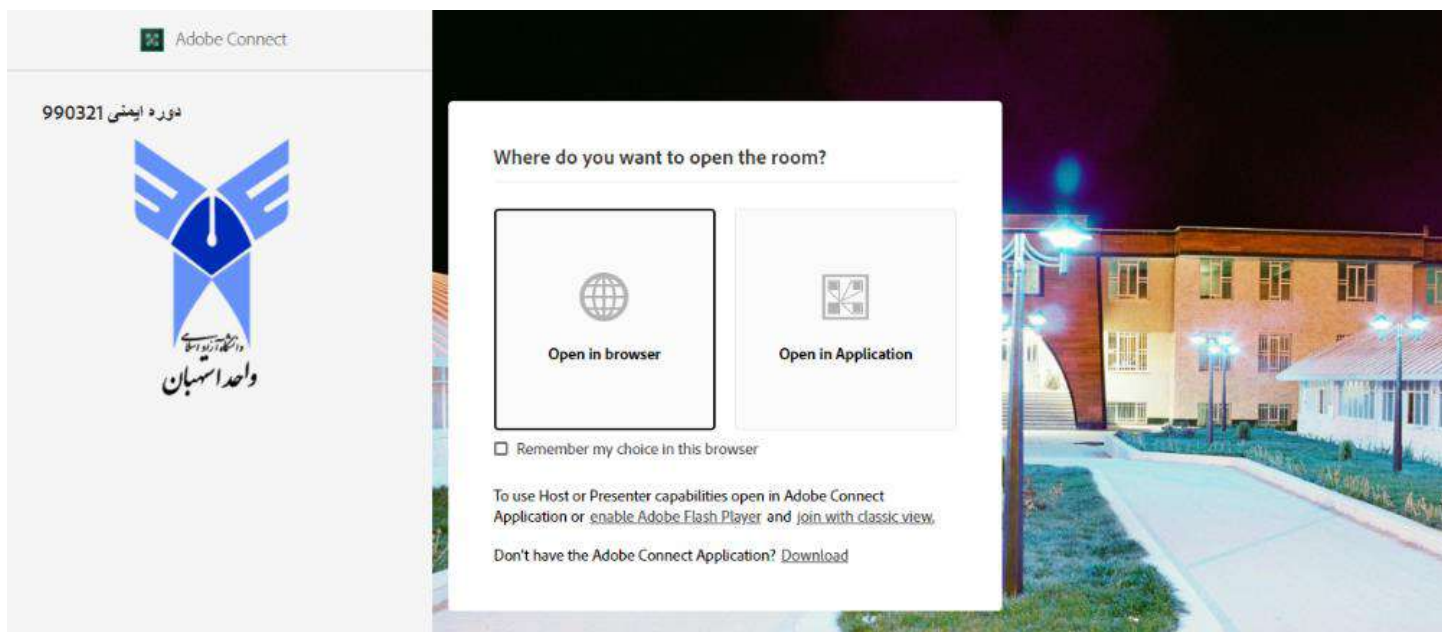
Adobe Connect

دوره ایمنی 990321

دانشگاه آزاد اسلامی
واحد اسپهبان

Where do you want to open the room?

Open in browser

Open in Application

Remember my choice in this browser

To use Host or Presenter capabilities open in Adobe Connect Application or enable Adobe Flash Player and join with classic view.

Don't have the Adobe Connect Application? Download